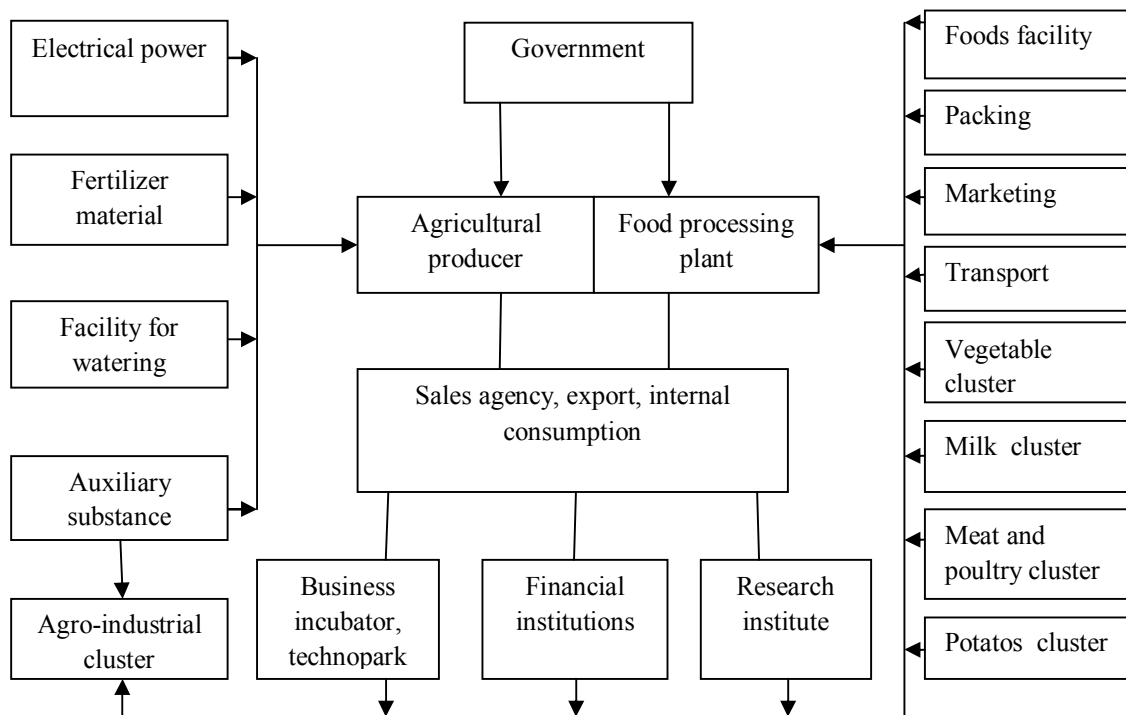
Electrical power

Fertilizer material

Facility for watering

Auxiliary substance

Agro-industrial cluster

Government

Agricultural producer

Food processing plant

Sales agency, export, internal consumption

Business incubator, technopark

Financial institutions

Research institute

Foods facility

Packing

Marketing

Transport

Vegetable cluster

Milk cluster

Meat and poultry cluster

Potatos cluster